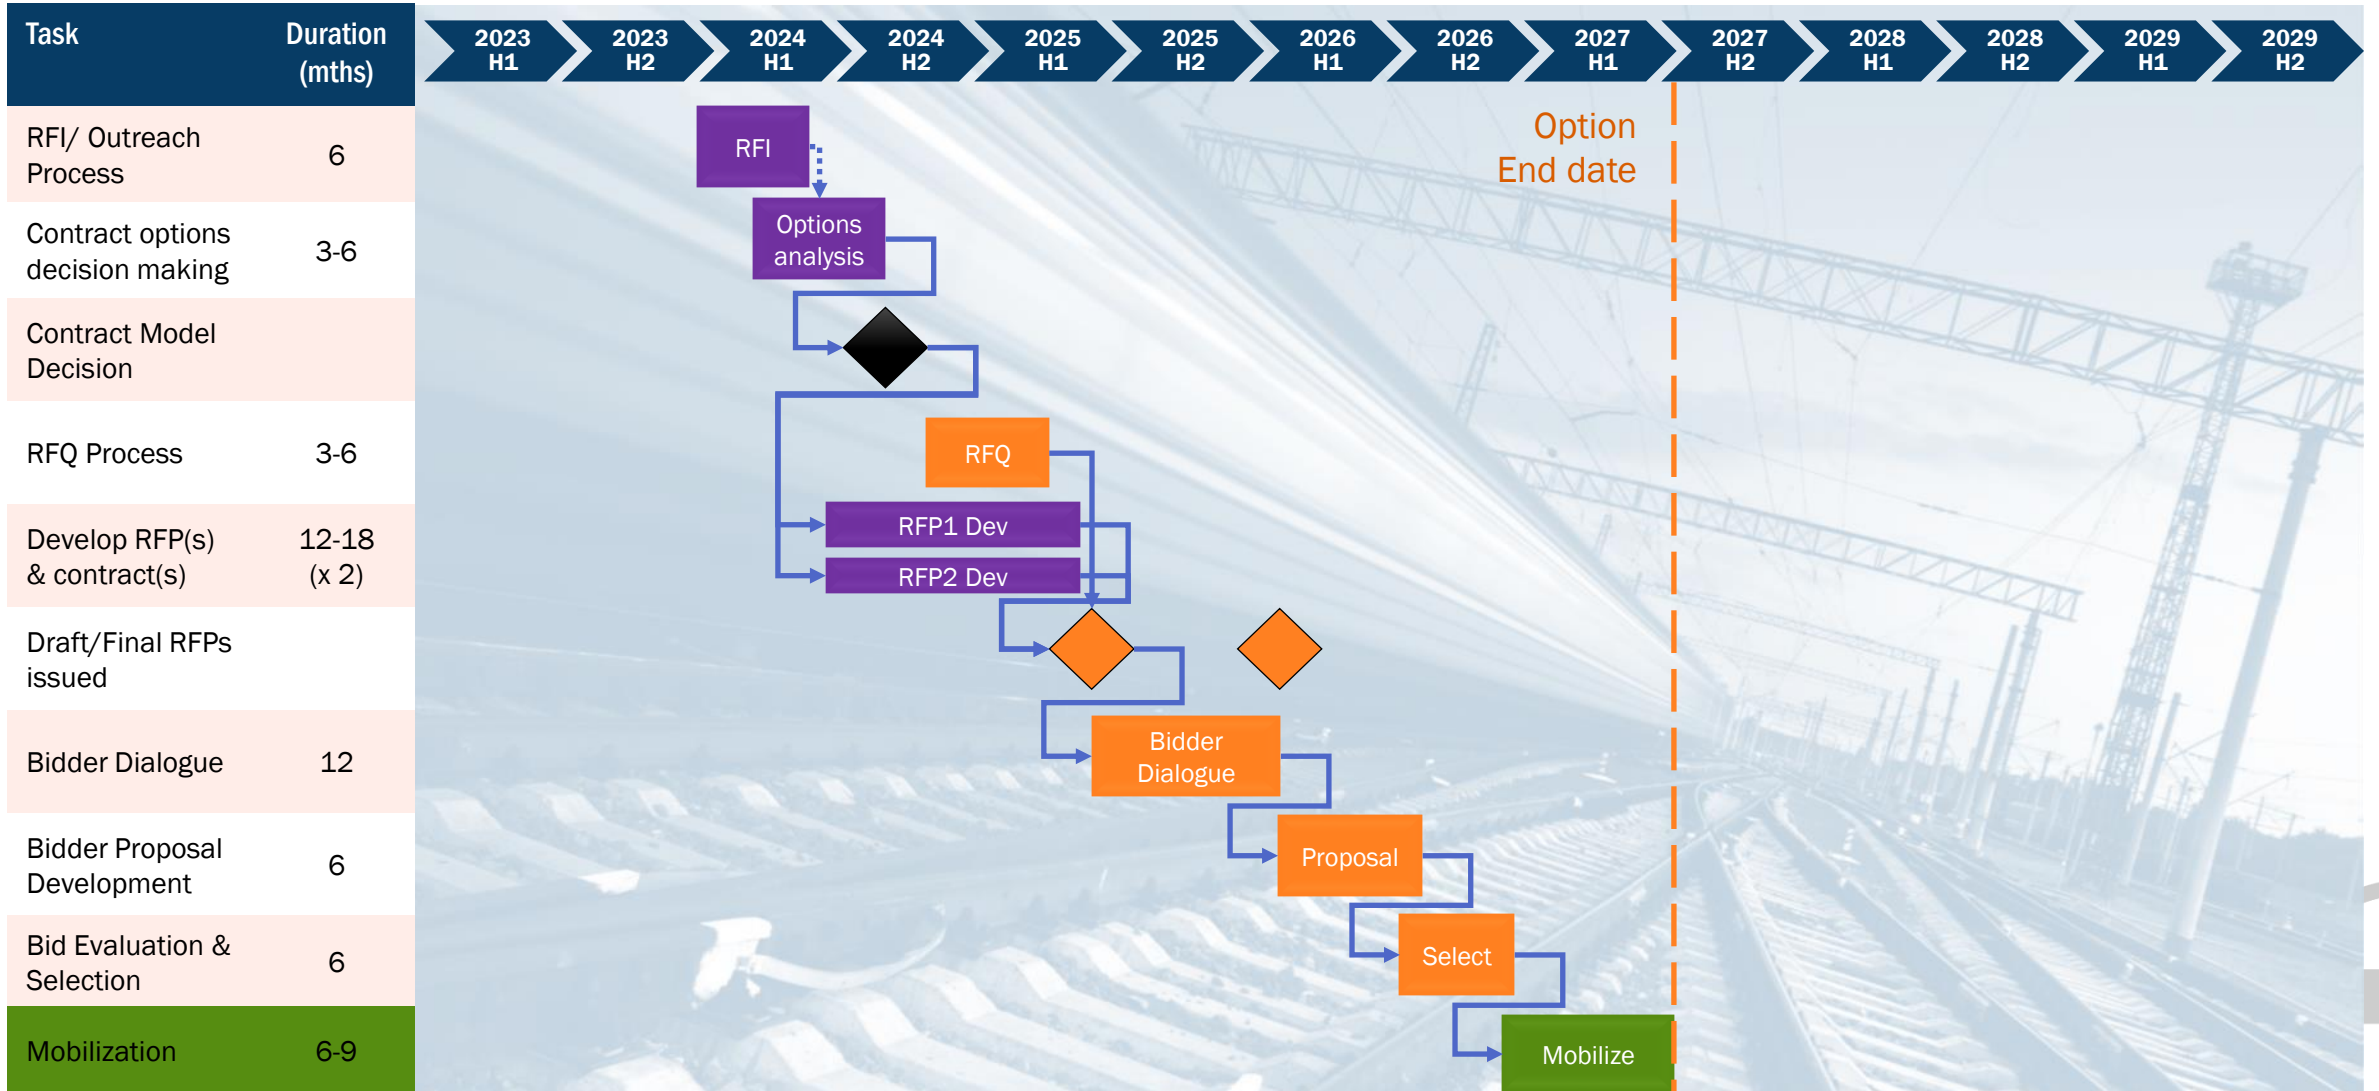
| Task | Duration (mths) |
|---|---|
| RFI/ Outreach Process | 6 |
| Contract options decision making | 3-6 |
| Contract Model Decision | |
| RFQ Process | 3-6 |
| Develop RFP(s) & contract(s) | 12-18 (x 2) |
| Draft/Final RFPs issued | |
| Bidder Dialogue | 12 |
| Bidder Proposal Development | 6 |
| Bid Evaluation & Selection | 6 |
| Mobilization | 6-9 |

2023 H1 | 2023 H2 | 2024 H1 | 2024 H2 | 2025 H1 | 2025 H2 | 2026 H1 | 2026 H2 | 2027 H1 | 2027 H2 | 2028 H1 | 2028 H2 | 2029 H1 | 2029 H2

Option End date

RFI

Options analysis

RFQ

RFP1 Dev

RFP2 Dev

Bidder Dialogue

Proposal

Select

Mobilize